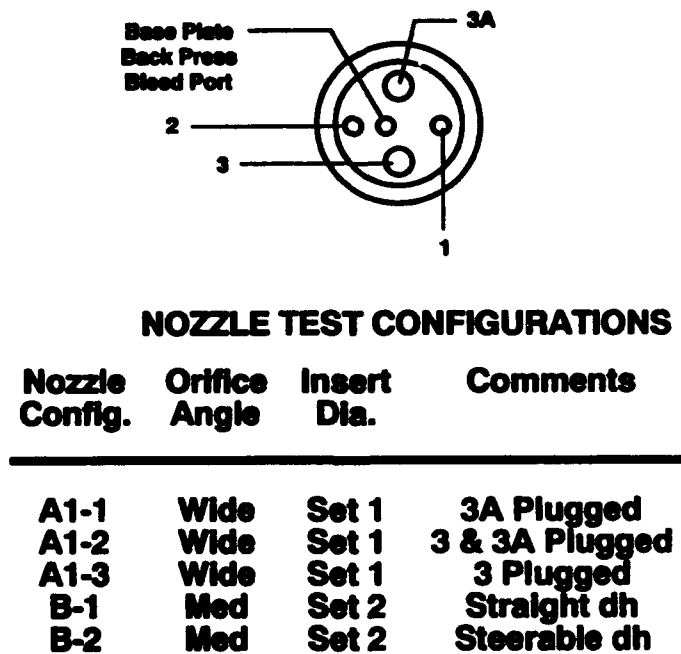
Base Plate
Back Press
Bleed Port

3A

2

3

1

NOZZLE TEST CONFIGURATIONS

| Nozzle Config. | Orifice Angle | Insert Dia. | Comments |
|---|---|---|---|
| A1-1 | Wide | Set 1 | 3A Plugged |
| A1-2 | Wide | Set 1 | 3 & 3A Plugged |
| A1-3 | Wide | Set 1 | 3 Plugged |
| B-1 | Med | Set 2 | Straight dh |
| B-2 | Med | Set 2 | Steerable dh |